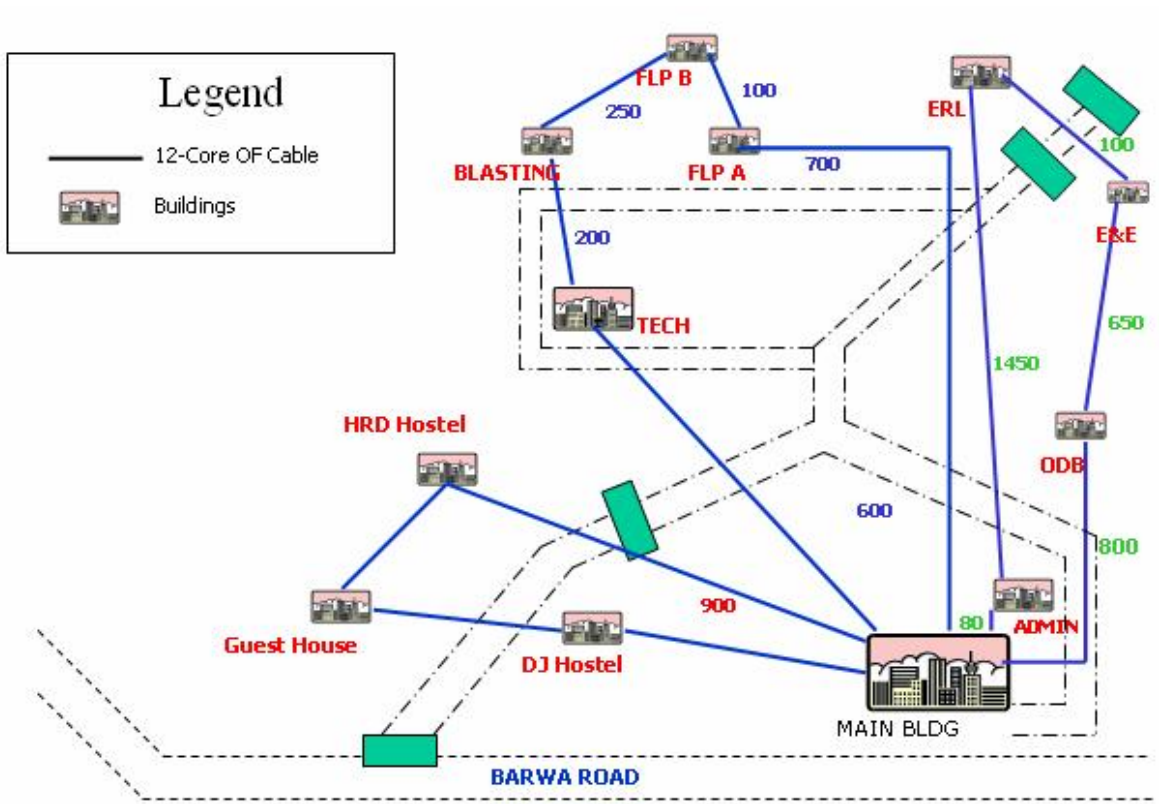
Legend

12-Core OF Cable

Buildings

FLP B

250

100

BLASTING

FLP A

700

ERL

100

E&E

200

TECH

650

1450

HRD Hostel

ODB

600

800

900

Guest House

DJ Hostel

80

ADMIN

MAIN BLDG

BARWA ROAD